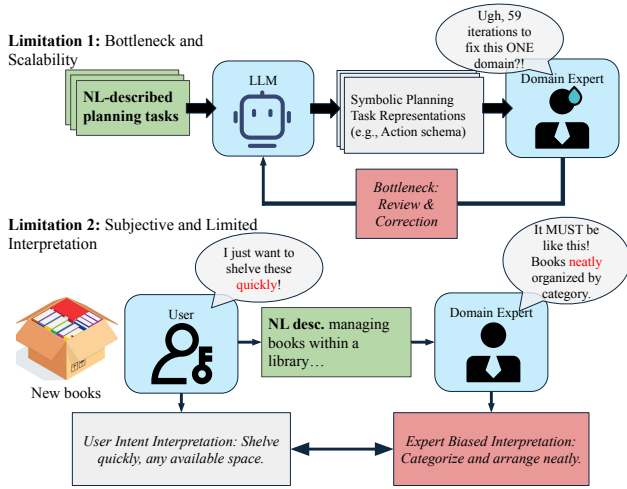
**Limitation 1:** Bottleneck and Scalability

NL-described planning tasks

LLM

Symbolic Planning Task Representations (e.g., Action schema)

Ugh, 59 iterations to fix this ONE domain?!

Domain Expert

Bottleneck: Review & Correction

**Limitation 2:** Subjective and Limited Interpretation

I just want to shelve these quickly!

User

New books

NL desc. managing books within a library…

It MUST be like this! Books neatly organized by category.

Domain Expert

User Intent Interpretation: Shelve quickly, any available space.

Expert Biased Interpretation: Categorize and arrange neatly.